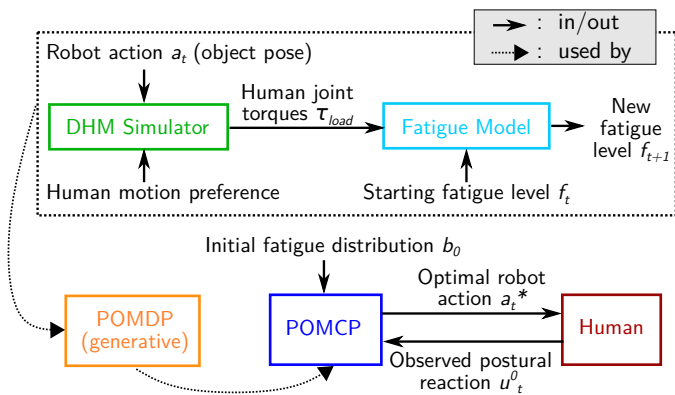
: in/out
: used by

Robot action $a_t$ (object pose)

DHM Simulator

Human joint torques $\tau_{load}$

Fatigue Model

New fatigue level $f_{t+1}$

Human motion preference

Starting fatigue level $f_t$

Initial fatigue distribution $b_0$

POMDP (generative)

POMCP

Optimal robot action $a_t$*

Human

Observed postural reaction $u^0_t$